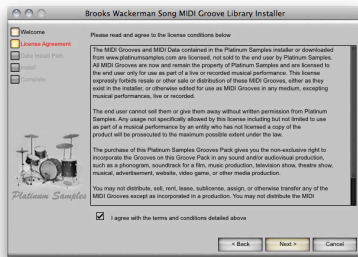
Brooks Wackerman Song MIDI Groove Library Installer

Welcome
License Agreement
Data Install Path
Install
Complete

Platinum Samples

Please read and agree to the license conditions below

The MIDI Grooves and MIDI Data contained in the Platinum Samples installer or downloaded from www.platinumsamples.com are licensed, not sold to the end user by Platinum Samples. All MIDI Grooves are now and remain the property of Platinum Samples and are licensed to the end user only for use as part of a live or recorded musical performance. This license expressly forbids resale or other sale or distribution of these MIDI Grooves, either as they exist in the installer, or otherwise edited for use as MIDI Grooves in any medium, excepting musical performances, live or recorded.

The end user cannot sell them or give them away without written permission from Platinum Samples. Any usage not specifically allowed by this license including but not limited to use as part of a musical performance by an entity who has not licensed a copy of the product will be prosecuted to the maximum possible extent under the law.

The purchase of this Platinum Samples Groove Pack gives you the non-exclusive right to incorporate the Grooves on this Groove Pack in any sound and/or audiovisual production, such as a phonogram, soundtrack for a film, music production, television show, theatre show, musical, advertisement, website, video game, or other media production.

You may not distribute, sell, rent, lease, sublicense, assign, or otherwise transfer any of the MIDI Grooves except as incorporated in a production. You may not distribute the MIDI

I agree with the terms and conditions detailed above

< Back
Next >
Cancel